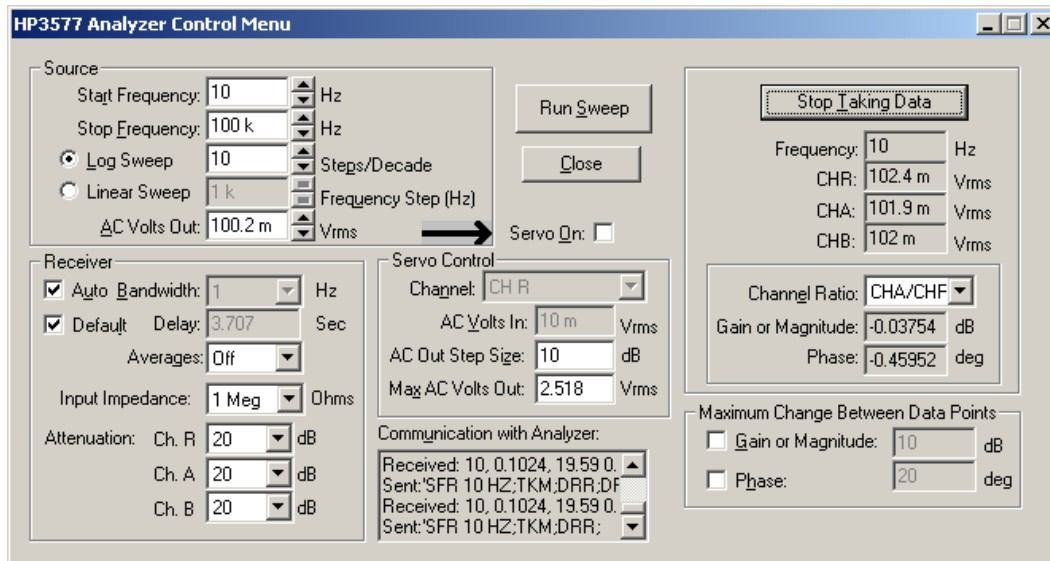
HP3577 Analyzer Control Menu

Source
Start Frequency: 10 Hz
Stop Frequency: 100 k Hz
Log Sweep 10 Steps/Decade
Linear Sweep 1 k Frequency Step (Hz)
AC Volts Out: 100.2 m Vrms

Run Sweep

Close

Servo On:

Stop Taking Data

Frequency: 10 Hz
CHR: 102.4 m Vrms
CHA: 101.9 m Vrms
CHB: 102 m Vrms

Channel Ratio: CHA/CHF
Gain or Magnitude: -0.03754 dB
Phase: -0.45952 deg

Receiver
Auto Bandwidth: 1 Hz
Default Delay: 3.707 Sec
Averages: Off
Input Impedance: 1 Meg Ohms
Attenuation: Ch. R 20 dB
Ch. A 20 dB
Ch. B 20 dB

Servo Control
Channel: CH R
AC Volts In: 10 m Vrms
AC Out Step Size: 10 dB
Max AC Volts Out: 2.518 Vrms

Communication with Analyzer:
Received: 10, 0.1024, 19.59 0.
Sent:'SFR 10 HZ;TKM;DRR;DF
Received: 10, 0.1024, 19.59 0.
Sent:'SFR 10 HZ;TKM;DRR;

Maximum Change Between Data Points
Gain or Magnitude: 10 dB
Phase: 20 deg